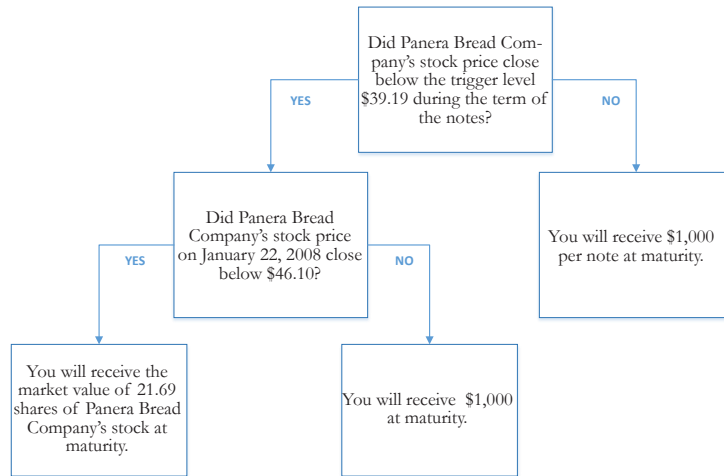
Did Panera Bread Company's stock price close below the trigger level \$39.19 during the term of the notes?

YES

NO

Did Panera Bread Company's stock price on January 22, 2008 close below \$46.10?

You will receive \$1,000 per note at maturity.

YES

NO

You will receive the market value of 21.69 shares of Panera Bread Company's stock at maturity.

You will receive \$1,000 at maturity.